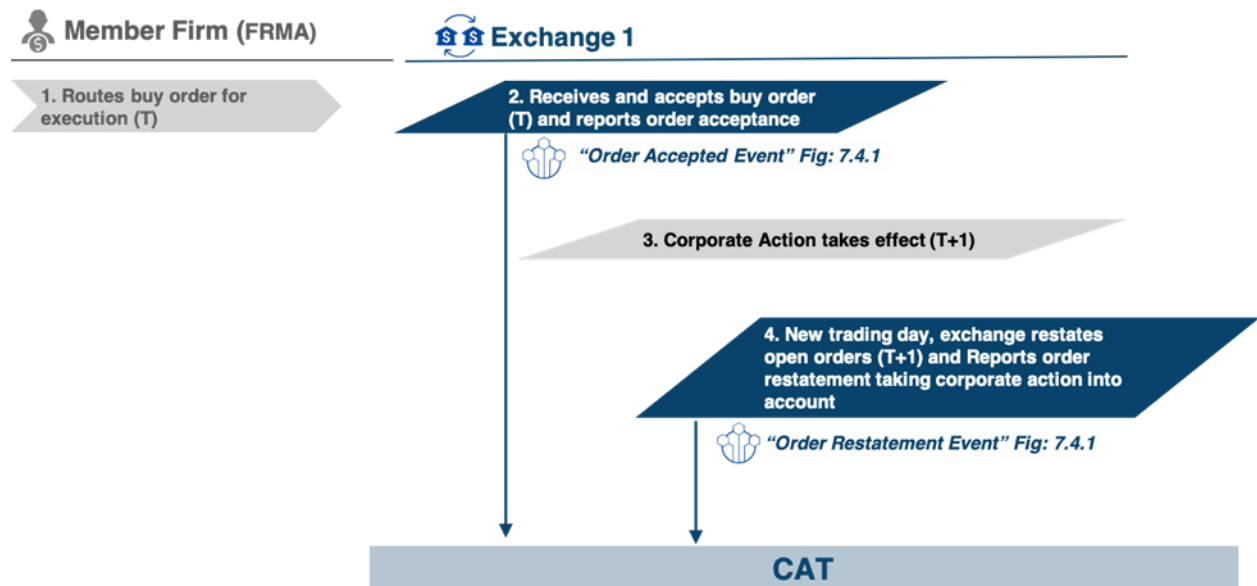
Member Firm (FRMA)

Exchange 1

1. Routes buy order for execution (T)

2. Receives and accepts buy order (T) and reports order acceptance

“Order Accepted Event” Fig: 7.4.1

3. Corporate Action takes effect (T+1)

4. New trading day, exchange restates open orders (T+1) and Reports order restatement taking corporate action into account

“Order Restatement Event” Fig: 7.4.1

CAT